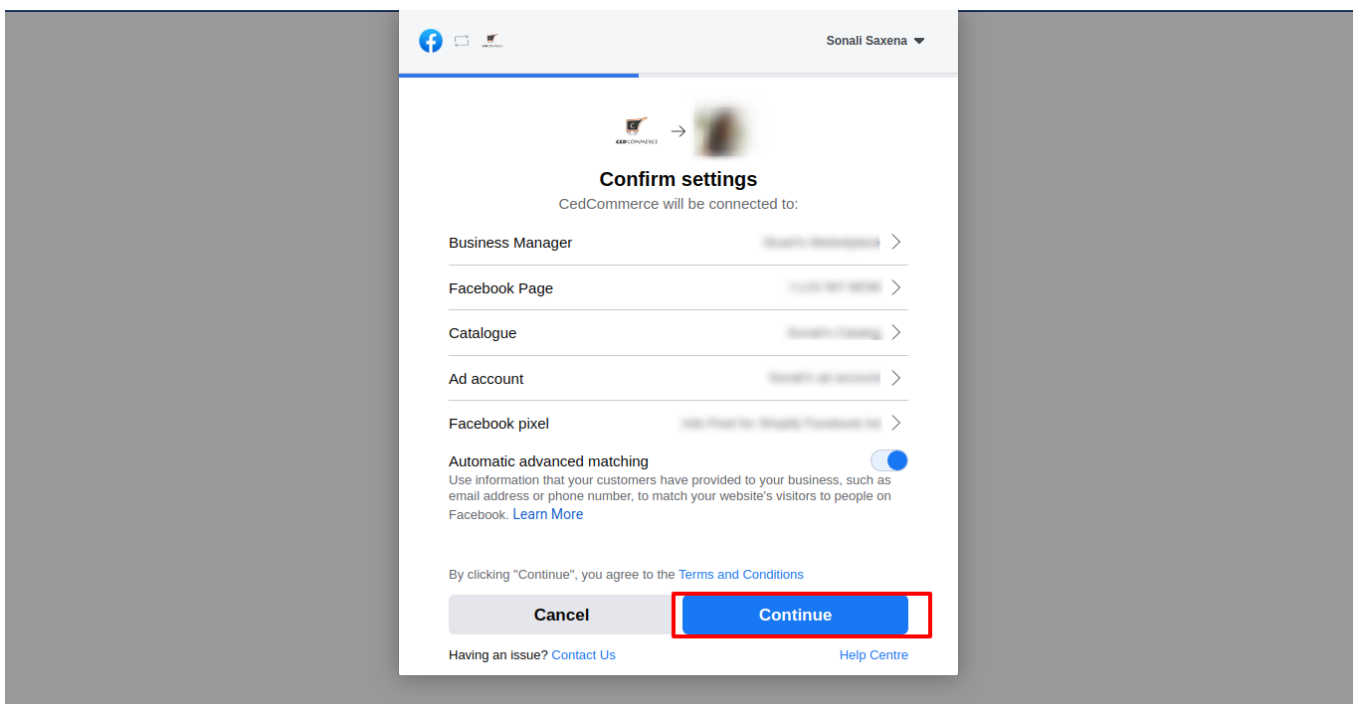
Sonali Saxena

CEDCOMMERCE

Confirm settings

CedCommerce will be connected to:

Business Manager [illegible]

Facebook Page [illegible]

Catalogue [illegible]

Ad account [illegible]

Facebook pixel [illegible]

Automatic advanced matching

Use information that your customers have provided to your business, such as email address or phone number, to match your website's visitors to people on Facebook. Learn More

By clicking "Continue", you agree to the Terms and Conditions

Cancel

Continue

Having an issue? Contact Us

Help Centre